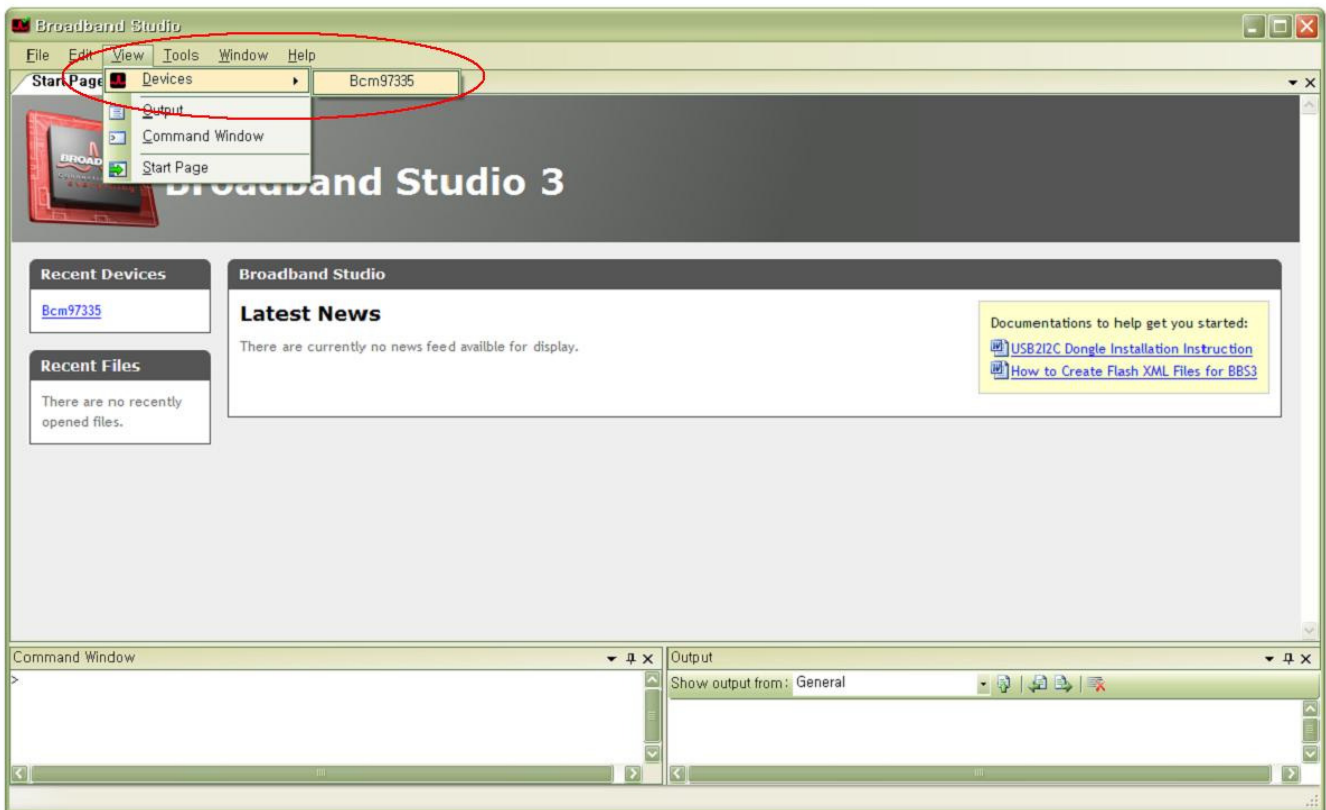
Broadband Studio

File Edit View Tools Window Help

Start Page

Devices
Bcm97335
Output
Command Window
Start Page

Broadband Studio 3

Recent Devices

Bcm97335

Recent Files

There are no recently opened files.

Broadband Studio

Latest News

There are currently no news feed availble for display.

Documentations to help get you started:
USB2I2C Dongle Installation Instruction
How to Create Flash XML Files for BBS3

Command Window

>

Output

Show output from: General